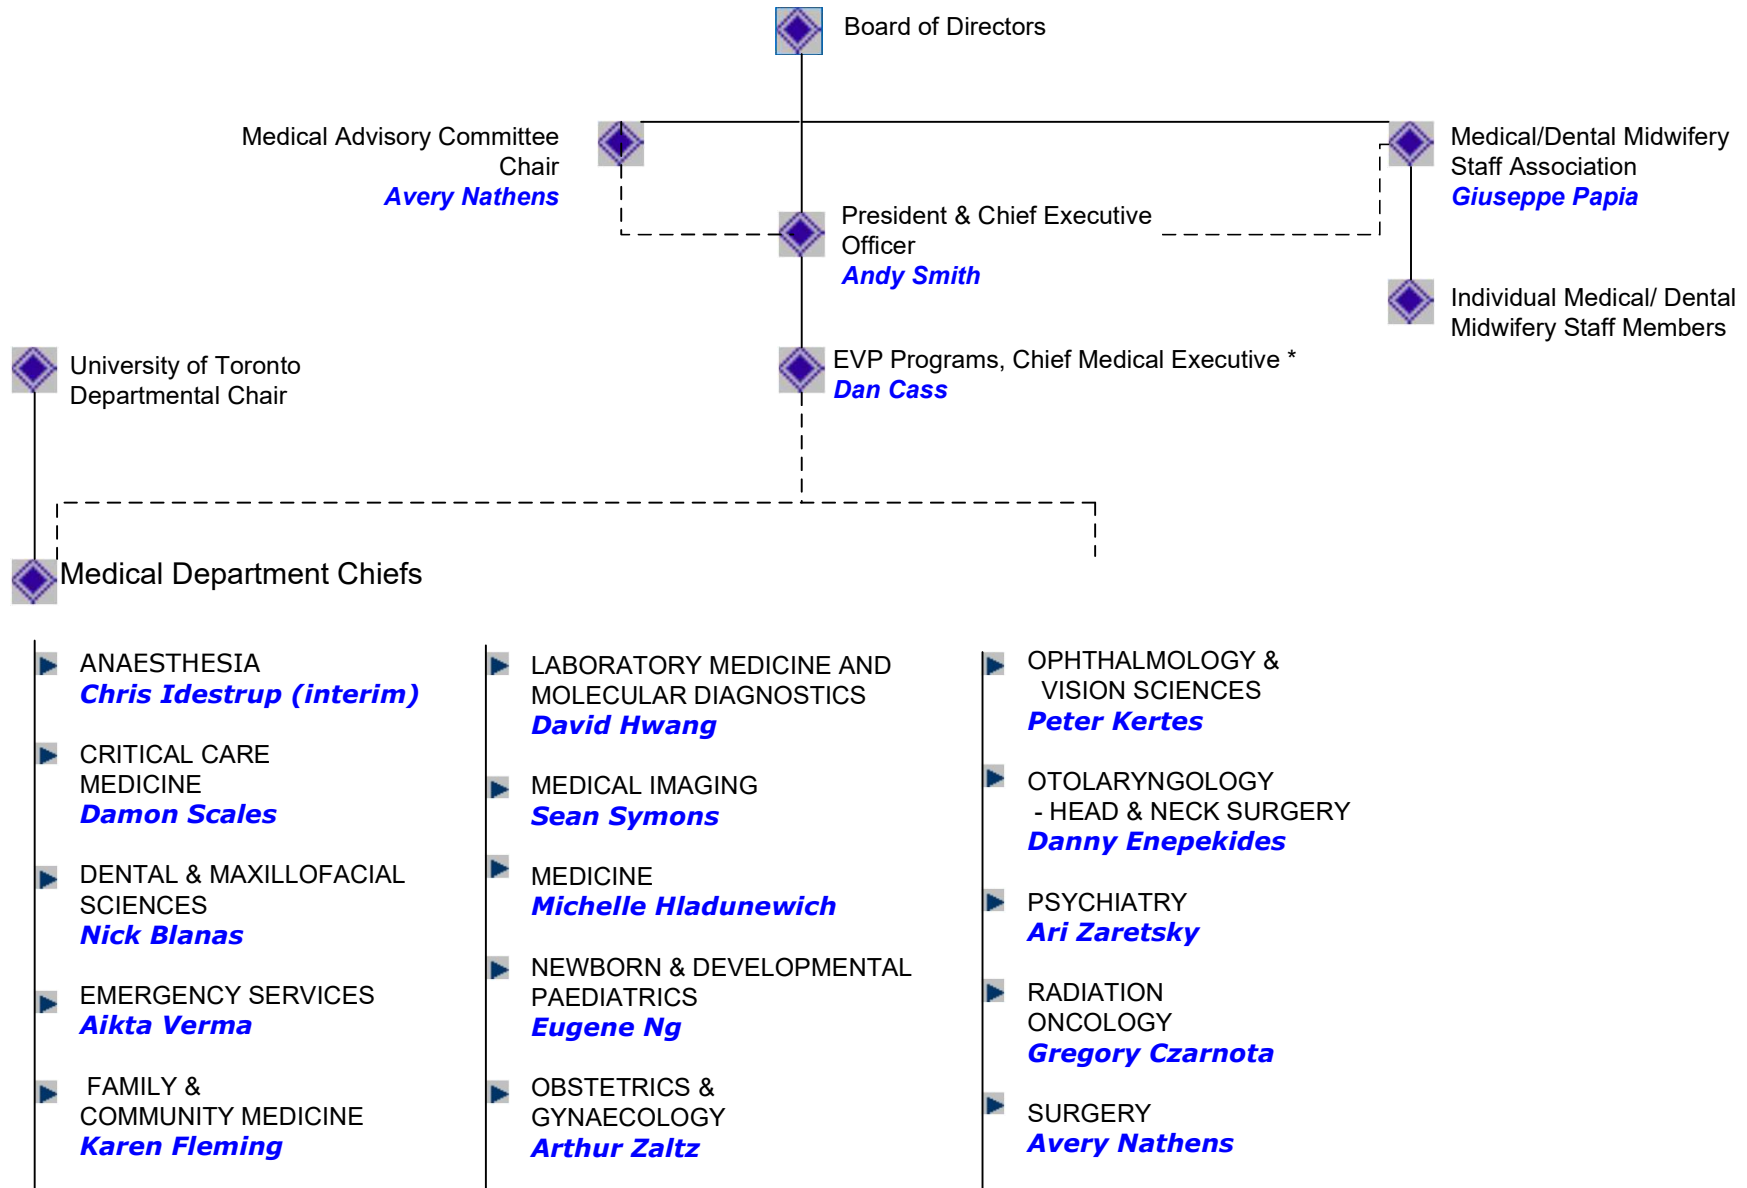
Board of Directors

Medical Advisory Committee Chair
Avery Nathens

Medical/Dental Midwifery Staff Association
Giuseppe Papia

President & Chief Executive Officer
Andy Smith

Individual Medical/ Dental Midwifery Staff Members

University of Toronto Departmental Chair

EVP Programs, Chief Medical Executive *
Dan Cass

Medical Department Chiefs

ANAESTHESIA
Chris Idestrup (interim)

CRITICAL CARE MEDICINE
Damon Scales

DENTAL & MAXILLOFACIAL SCIENCES
Nick Blanas

EMERGENCY SERVICES
Aikta Verma

FAMILY & COMMUNITY MEDICINE
Karen Fleming

LABORATORY MEDICINE AND MOLECULAR DIAGNOSTICS
David Hwang

MEDICAL IMAGING
Sean Symons

MEDICINE
Michelle Hladunewich

NEWBORN & DEVELOPMENTAL PAEDIATRICS
Eugene Ng

OBSTETRICS & GYNAECOLOGY
Arthur Zaltz

OPHTHALMOLOGY & VISION SCIENCES
Peter Kertes

OTOLARYNGOLOGY - HEAD & NECK SURGERY
Danny Enepekides

PSYCHIATRY
Ari Zaretsky

RADIATION ONCOLOGY
Gregory Czarnota

SURGERY
Avery Nathens